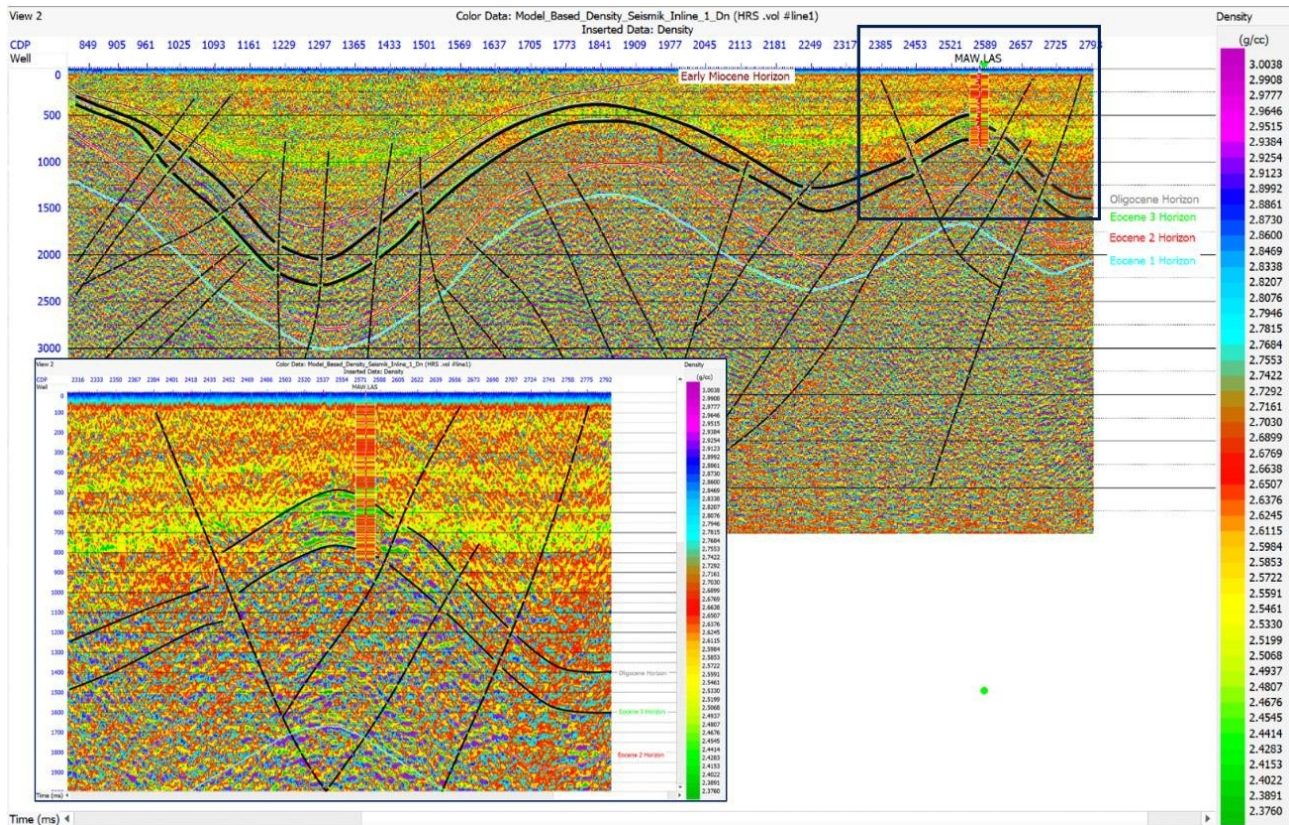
View 2

Color Data: Model_Based_Density_Seismik_Inline_1_Dn (HRS .vol #line1)
Inserted Data: Density

Density

CDP 849 905 961 1025 1093 1161 1229 1297 1365 1433 1501 1569 1637 1705 1773 1841 1909 1977 2045 2113 2181 2249 2317 2385 2453 2521 2589 2657 2725 279

Well

MAW.LAS

0
500
1000
1500
2000
2500
3000

Early Miocene Horizon

Oligocene Horizon
Eocene 3 Horizon
Eocene 2 Horizon
Eocene 1 Horizon

(g/cc)
3.0038
2.9908
2.9777
2.9646
2.9515
2.9384
2.9254
2.9123
2.8992
2.8861
2.8730
2.8600
2.8469
2.8338
2.8207
2.8076
2.7946
2.7815
2.7684
2.7553
2.7422
2.7292
2.7161
2.7030
2.6899
2.6769
2.6638
2.6507
2.6376
2.6245
2.6115
2.5984
2.5853
2.5722
2.5591
2.5461
2.5330
2.5199
2.5068
2.4937
2.4807
2.4676
2.4545
2.4414
2.4283
2.4153
2.4022
2.3891
2.3760

View 2

Color Data: Model_Based_Density_Seismik_Inline_1_Dn (HRS .vol #line1)
Inserted Data: Density

Density

CDP 2316 2333 2350 2367 2384 2401 2418 2435 2452 2469 2486 2503 2520 2537 2554 2571 2588 2605 2622 2639 2656 2673 2690 2707 2724 2741 2758 2775 2792

Well

MAW.LAS

0
100
200
300
400
500
600
700
800
900
1000
1100
1200
1300
1400
1500
1600
1700
1800
1900

Oligocene Horizon
Eocene 3 Horizon
Eocene 2 Horizon

(g/cc)
3.0038
2.9908
2.9777
2.9646
2.9515
2.9384
2.9254
2.9123
2.8992
2.8861
2.8730
2.8600
2.8469
2.8338
2.8207
2.8076
2.7946
2.7815
2.7684
2.7553
2.7422
2.7292
2.7161
2.7030
2.6899
2.6769
2.6638
2.6507
2.6376
2.6245
2.6115
2.5984
2.5853
2.5722
2.5591
2.5461
2.5330
2.5199
2.5068
2.4937
2.4807
2.4676
2.4545
2.4414
2.4283
2.4153
2.4022
2.3891
2.3760

Time (ms)

Time (ms)